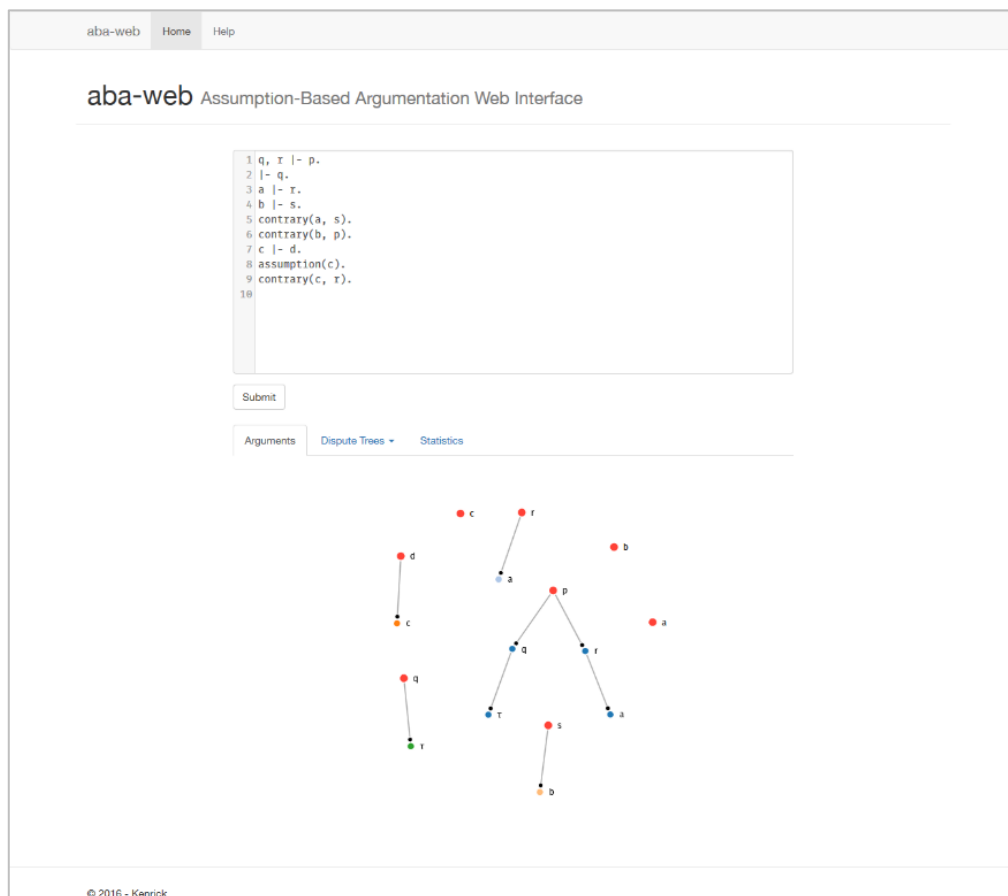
aba-web Home Help

aba-web Assumption-Based Argumentation Web Interface

1 q, τ |- p.
2 |- q.
3 a |- r.
4 b |- s.
5 contrary(a, s).
6 contrary(b, p).
7 c |- d.
8 assumption(c).
9 contrary(c, r).
10

Submit

Arguments Dispute Trees Statistics

c
r
d
a
b
p
c
a
q
r
q
τ
a
s
r
b

© 2016 - Kenrick